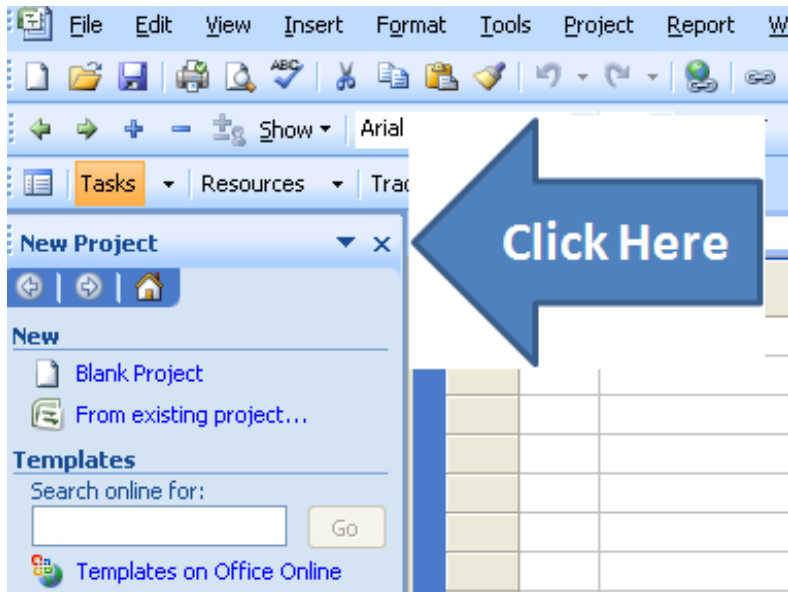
File Edit View Insert Format Tools Project Report W

Show Arial

Tasks Resources Trac

New Project

Click Here

New

Blank Project

From existing project...

Templates

Search online for:

Go

Templates on Office Online